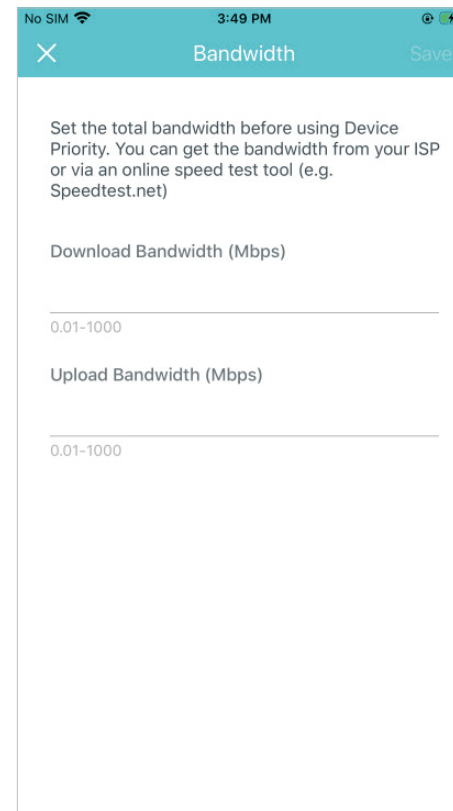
No SIM 3:49 PM

Bandwidth Save

Set the total bandwidth before using Device Priority. You can get the bandwidth from your ISP or via an online speed test tool (e.g. Speedtest.net)

Download Bandwidth (Mbps)

0.01-1000

Upload Bandwidth (Mbps)

0.01-1000